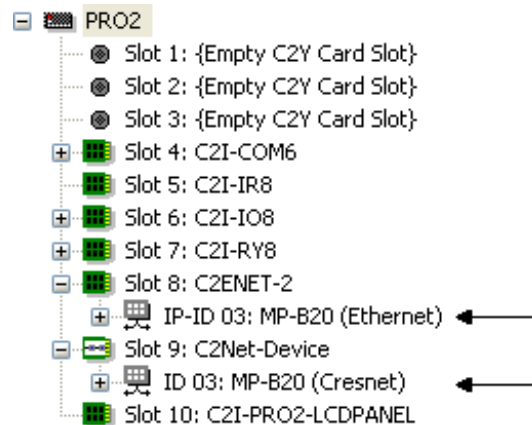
PRO2
Slot 1: {Empty C2Y Card Slot}
Slot 2: {Empty C2Y Card Slot}
Slot 3: {Empty C2Y Card Slot}
Slot 4: C2I-COM6
Slot 5: C2I-IR8
Slot 6: C2I-IO8
Slot 7: C2I-RY8
Slot 8: C2ENET-2
IP-ID 03: MP-B20 (Ethernet)
Slot 9: C2Net-Device
ID 03: MP-B20 (Cresnet)
Slot 10: C2I-PRO2-LCDPANEL